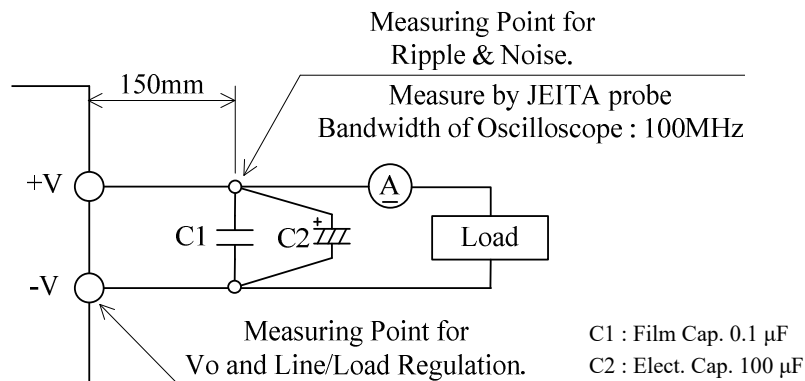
Measuring Point for
Ripple & Noise.

150mm

Measure by JEITA probe
Bandwidth of Oscilloscope : 100MHz

+V

A

C1

C2

+

Load

-V

Measuring Point for
Vo and Line/Load Regulation.

C1 : Film Cap. 0.1 μF
C2 : Elect. Cap. 100 μF